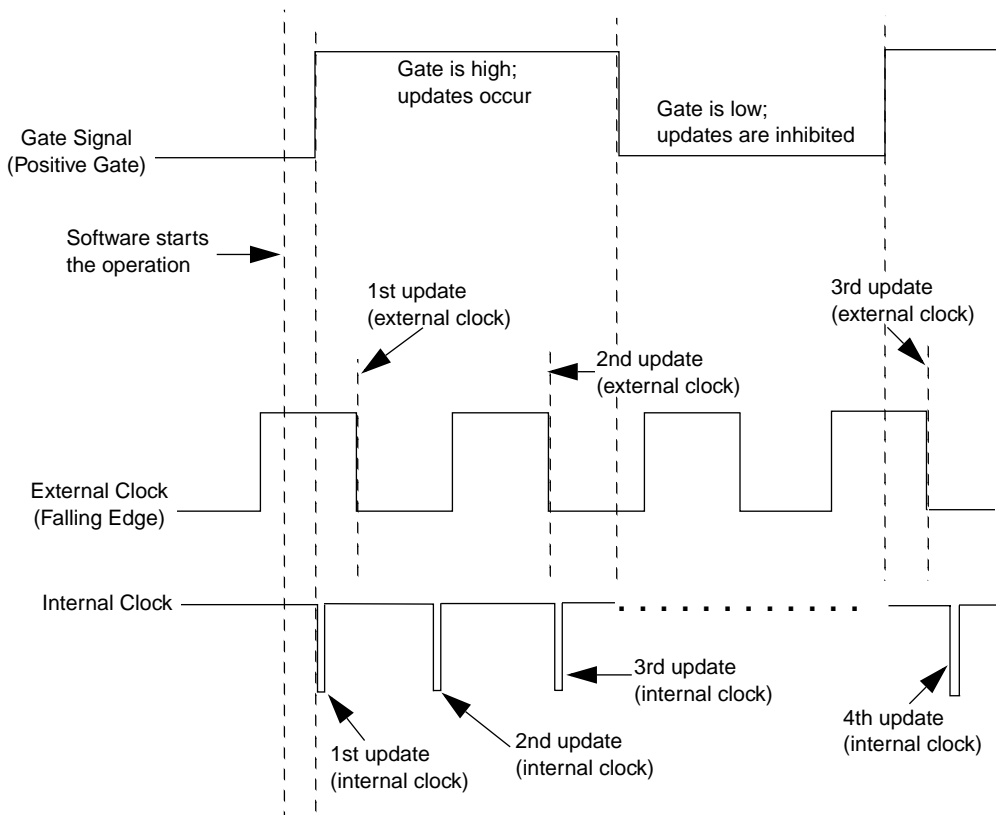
Gate is high; updates occur

Gate is low; updates are inhibited

Gate Signal (Positive Gate)

Software starts the operation

1st update (external clock)

3rd update (external clock)

2nd update (external clock)

External Clock (Falling Edge)

Internal Clock

3rd update (internal clock)

1st update (internal clock)

2nd update (internal clock)

4th update (internal clock)